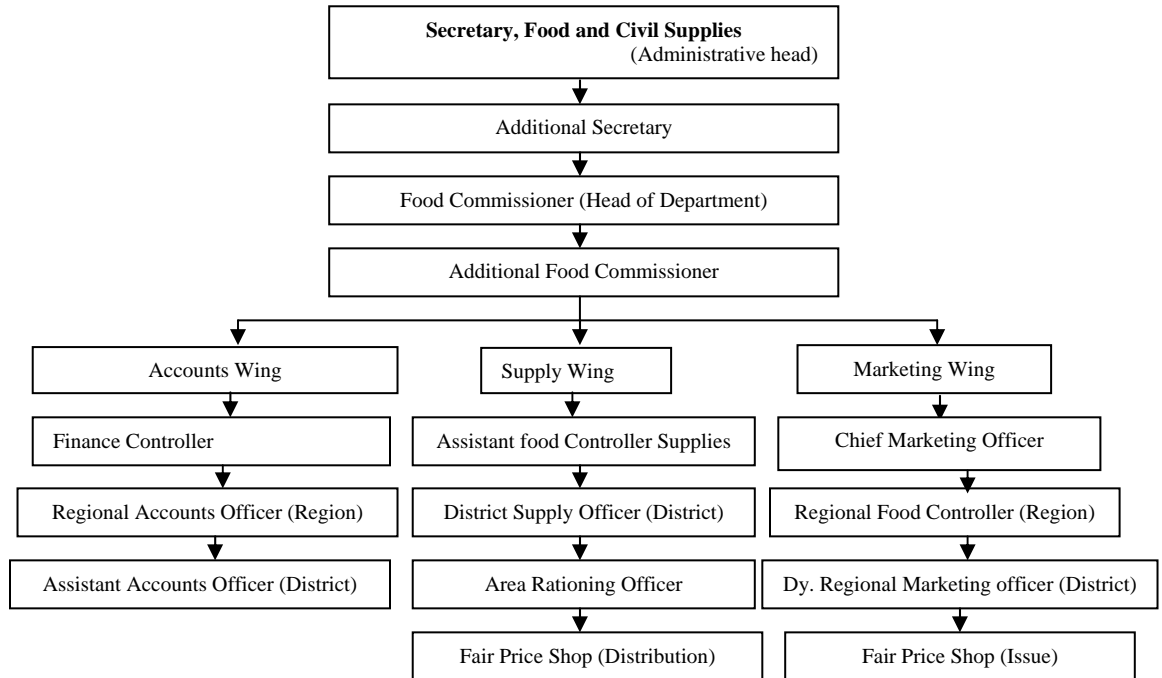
**Secretary, Food and Civil Supplies**
(Administrative head)

Additional Secretary

Food Commissioner (Head of Department)

Additional Food Commissioner

Accounts Wing

Finance Controller

Regional Accounts Officer (Region)

Assistant Accounts Officer (District)

Supply Wing

Assistant food Controller Supplies

District Supply Officer (District)

Area Rationing Officer

Fair Price Shop (Distribution)

Marketing Wing

Chief Marketing Officer

Regional Food Controller (Region)

Dy. Regional Marketing officer (District)

Fair Price Shop (Issue)